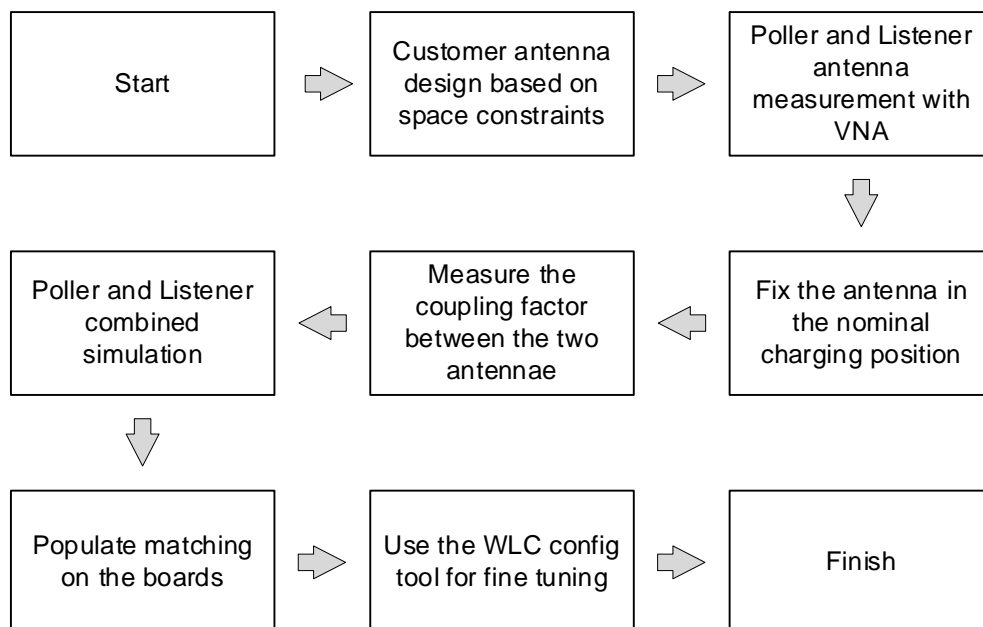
Start

Customer antenna design based on space constraints

Poller and Listener antenna measurement with VNA

Fix the antenna in the nominal charging position

Measure the coupling factor between the two antennae

Poller and Listener combined simulation

Populate matching on the boards

Use the WLC config tool for fine tuning

Finish